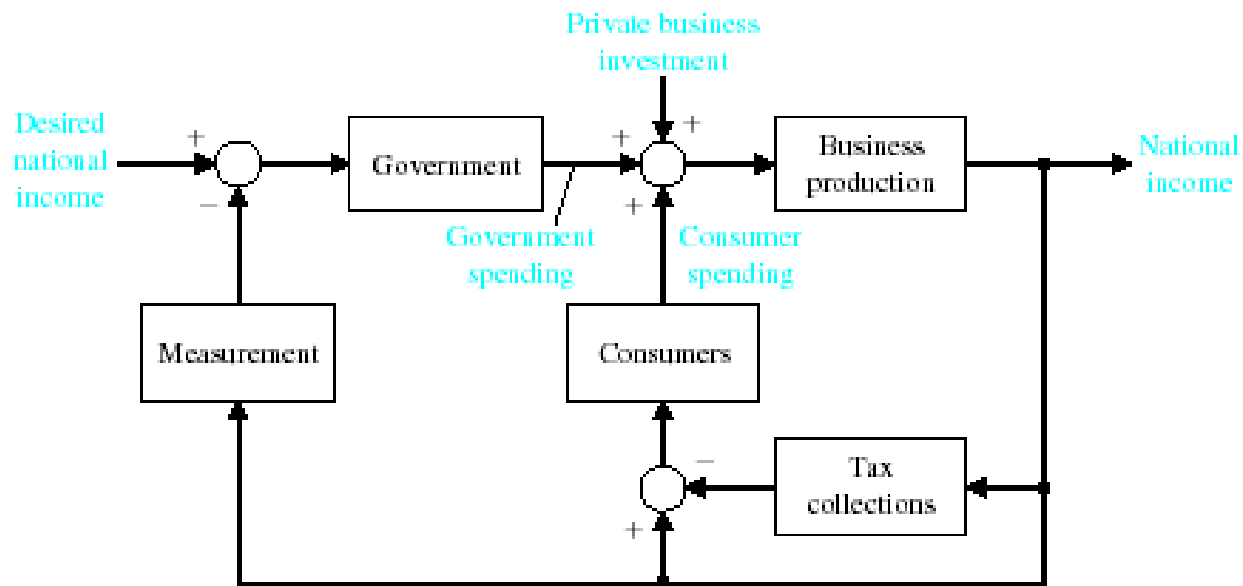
Private business investment

Desired national income

+

−

Government

+

+

Business production

National income

+

Government spending

Consumer spending

Measurement

Consumers

−

Tax collections

+